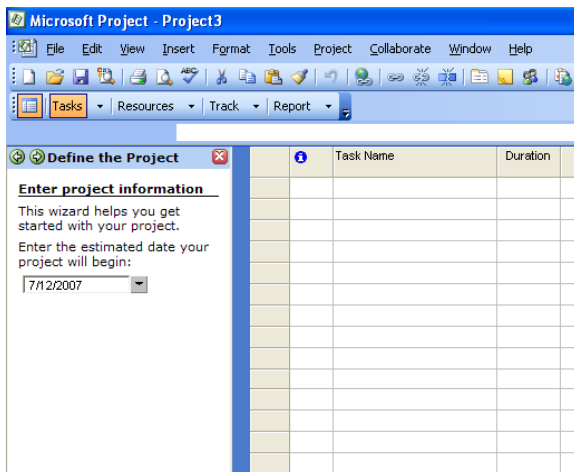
Microsoft Project - Project3

File Edit View Insert Format Tools Project Collaborate Window Help

Tasks ▾ | Resources ▾ | Track ▾ | Report ▾

Define the Project

Enter project information

This wizard helps you get started with your project.

Enter the estimated date your project will begin:

7/12/2007

| | Task Name | Duration |
|---|---|---|
| | | |